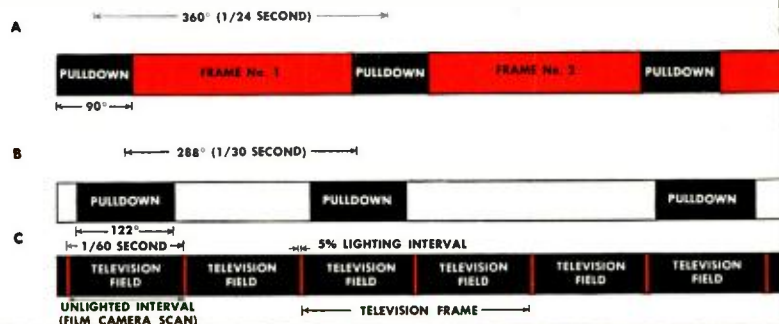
A

360° (1/24 SECOND)

PULLDOWN
FRAME No. 1
PULLDOWN
FRAME No. 2
PULLDOWN

90°

B

288° (1/30 SECOND)

PULLDOWN
PULLDOWN
PULLDOWN

C

122°

1/60 SECOND

5% LIGHTING INTERVAL

TELEVISION FIELD
TELEVISION FIELD
TELEVISION FIELD
TELEVISION FIELD
TELEVISION FIELD
TELEVISION FIELD

UNLIGHTED INTERVAL (FILM CAMERA SCAN)

TELEVISION FRAME